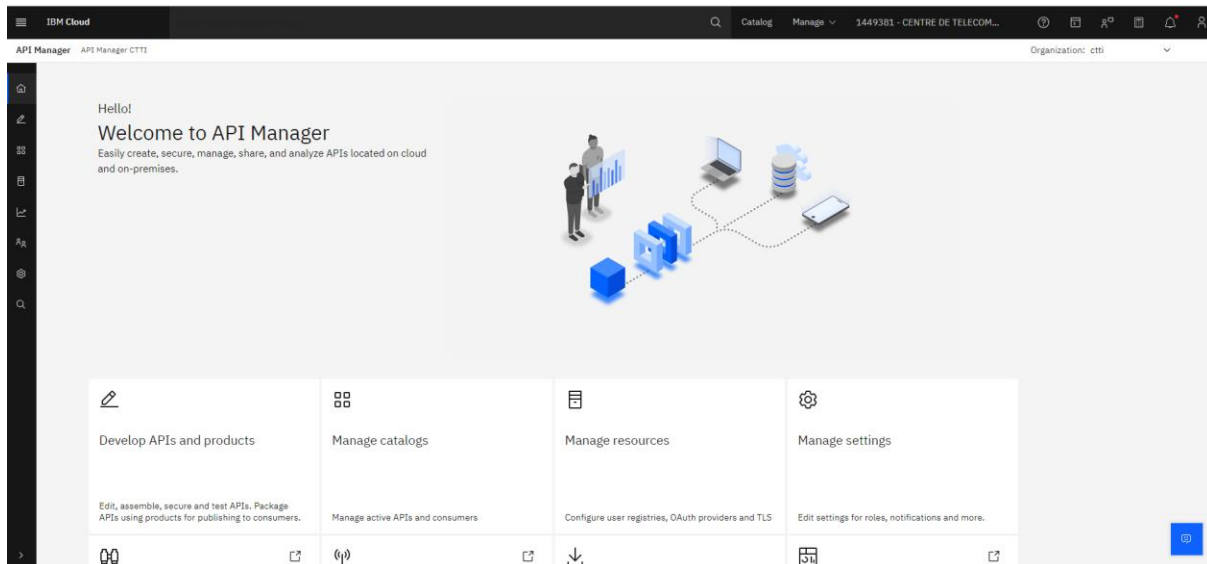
IBM Cloud

Catalog Manage 1449381 - CENTRE DE TELECOM...

API Manager API Manager CTTI

Organization: ctti

Hello!

Welcome to API Manager

Easily create, secure, manage, share, and analyze APIs located on cloud and on-premises.

Develop APIs and products

Edit, assemble, secure and test APIs. Package APIs using products for publishing to consumers.

Manage catalogs

Manage active APIs and consumers

Manage resources

Configure user registries, OAuth providers and TLS

Manage settings

Edit settings for roles, notifications and more.